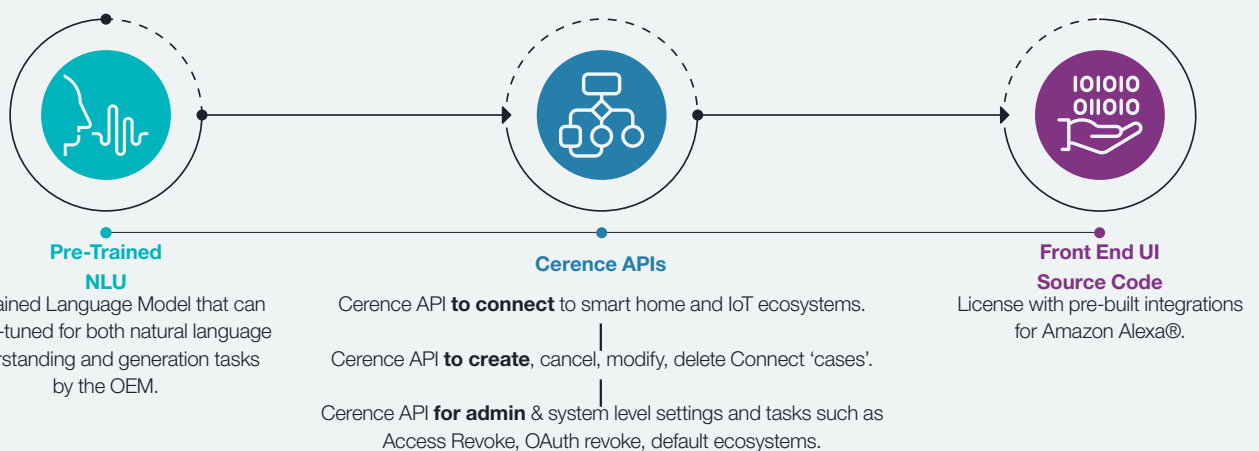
101010
011010

Pre-Trained NLU

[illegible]ained Language Model that can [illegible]-tuned for both natural language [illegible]rstanding and generation tasks by the OEM.

Cerence APIs

Cerence API **to connect** to smart home and IoT ecosystems.

Cerence API **to create**, cancel, modify, delete Connect 'cases'.

Cerence API **for admin** & system level settings and tasks such as Access Revoke, OAuth revoke, default ecosystems.

Front End UI Source Code

License with pre-built integrations for Amazon Alexa®.